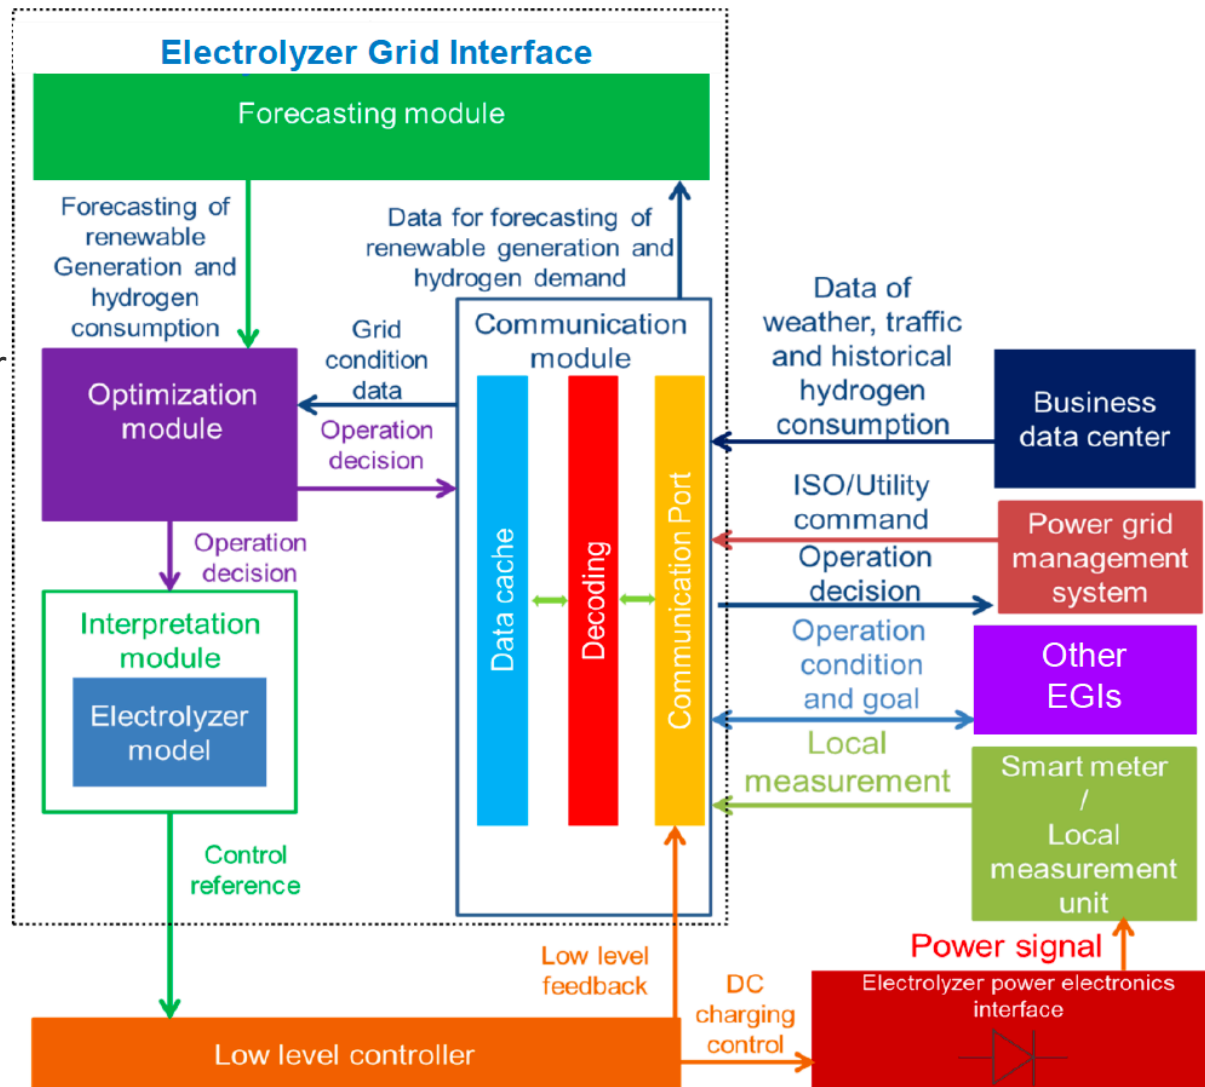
Electrolyzer Grid Interface

Forecasting module

Forecasting of renewable Generation and hydrogen consumption

Data for forecasting of renewable generation and hydrogen demand

Grid condition data

Operation decision

Optimization module

Communication module

Data cache

Decoding

Communication Port

Data of weather, traffic and historical hydrogen consumption

Business data center

ISO/Utility command

Power grid management system

Operation decision

Operation condition and goal

Other EGIs

Local measurement

Smart meter / Local measurement unit

Operation decision

Interpretation module

Electrolyzer model

Control reference

Low level feedback

DC charging control

Power signal

Electrolyzer power electronics interface

Low level controller